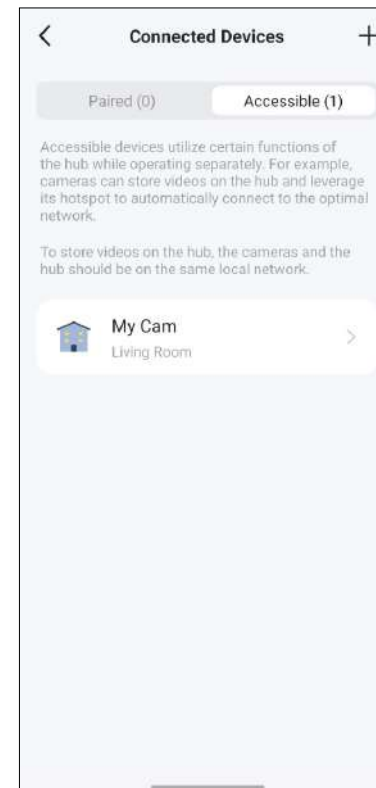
Connected Devices

Paired (0)

Accessible (1)

Accessible devices utilize certain functions of the hub while operating separately. For example, cameras can store videos on the hub and leverage its hotspot to automatically connect to the optimal network.

To store videos on the hub, the cameras and the hub should be on the same local network.

My Cam
Living Room